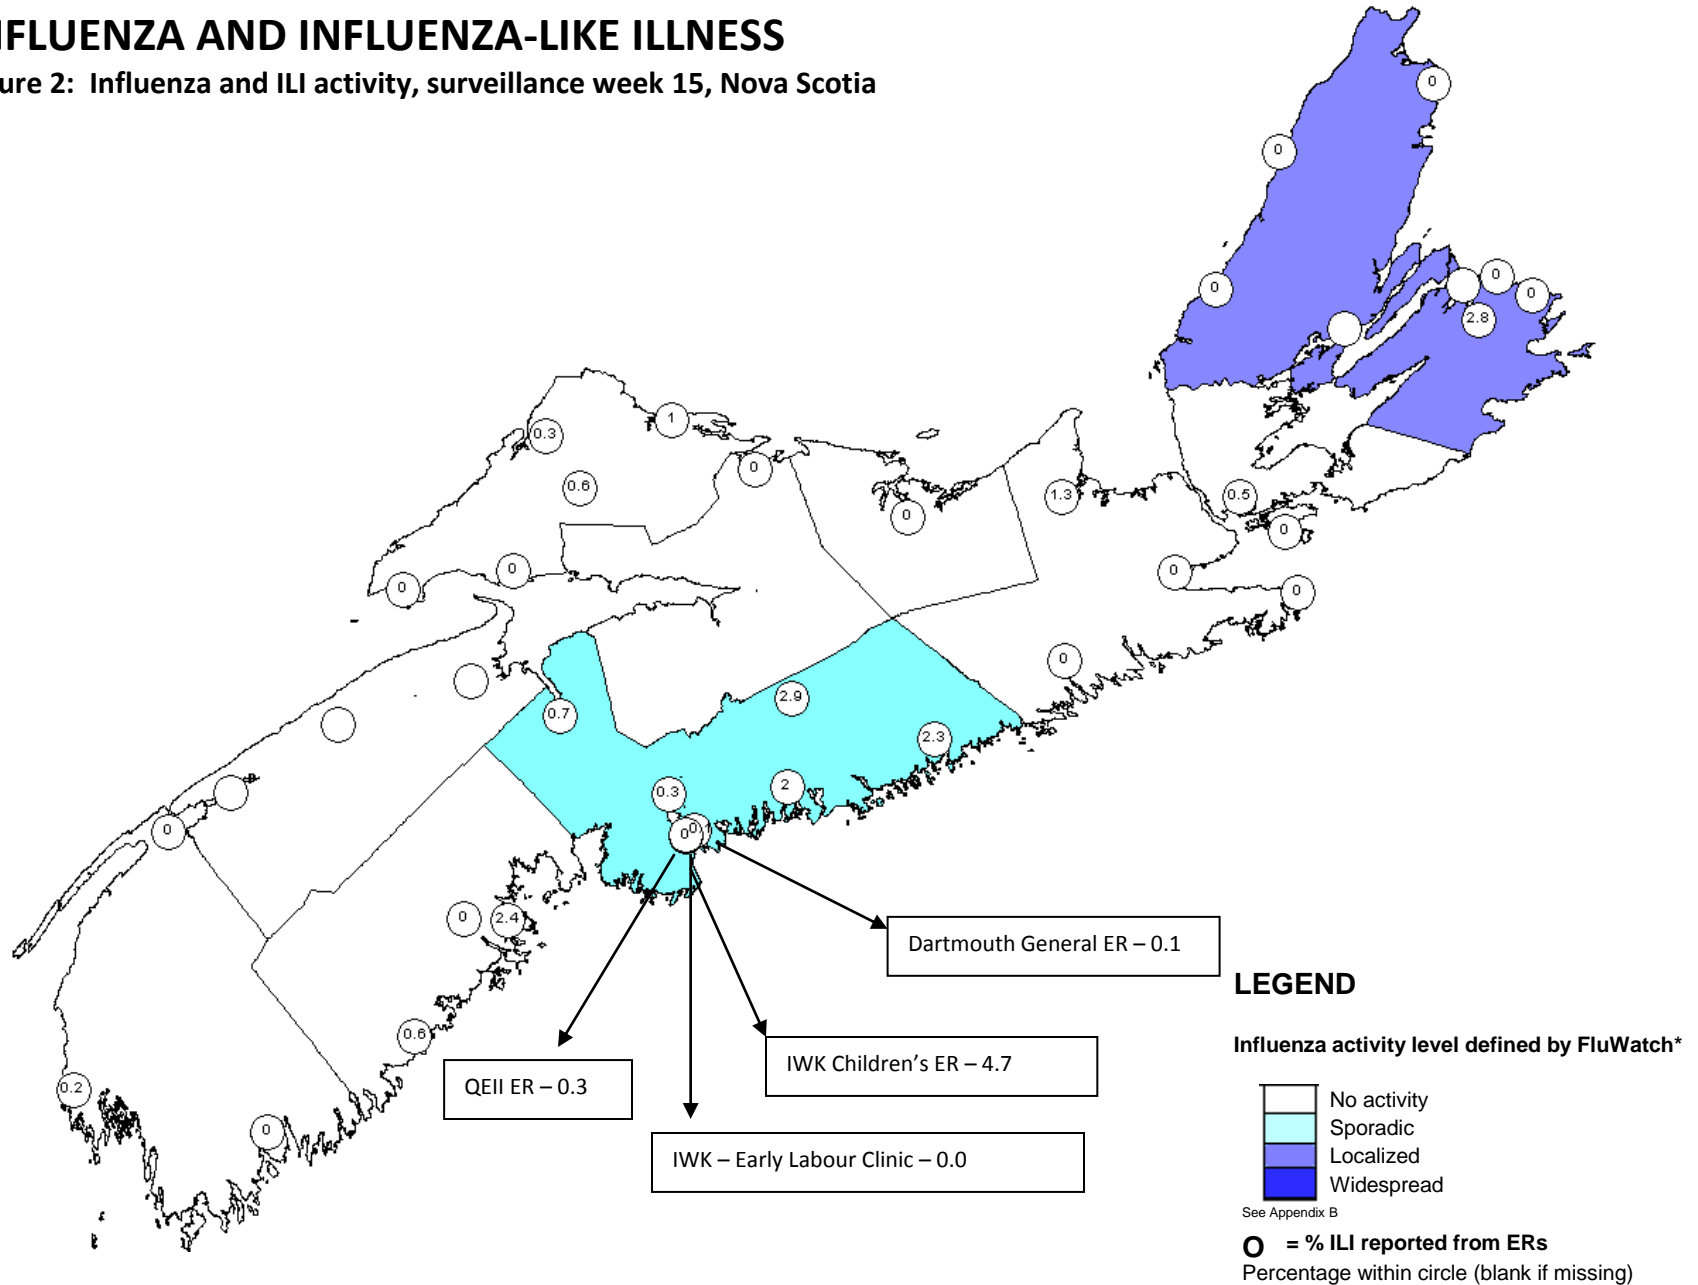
NFLUENZA AND INFLUENZA-LIKE ILLNESS
ure 2: Influenza and ILI activity, surveillance week 15, Nova Scotia

0
0
0
0
0
2.8
0.3
1
0.6
0
0
1.3
0.5
0
0
0
0
0
0
2.9
0.7
2.3
0.3
2
0
0.1
0
0
2.4
0.6
0.2
0

Dartmouth General ER – 0.1
QEII ER – 0.3
IWK Children's ER – 4.7
IWK – Early Labour Clinic – 0.0

LEGEND
Influenza activity level defined by FluWatch*
No activity
Sporadic
Localized
Widespread
See Appendix B
O = % ILI reported from ERs
Percentage within circle (blank if missing)